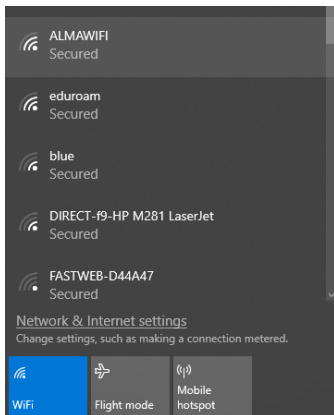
ALMAWIFI
Secured

eduroam
Secured

blue
Secured

DIRECT-f9-HP M281 LaserJet
Secured

FASTWEB-D44A47
Secured

Network & Internet settings
Change settings, such as making a connection metered.

WiFi

Flight mode

Mobile hotspot